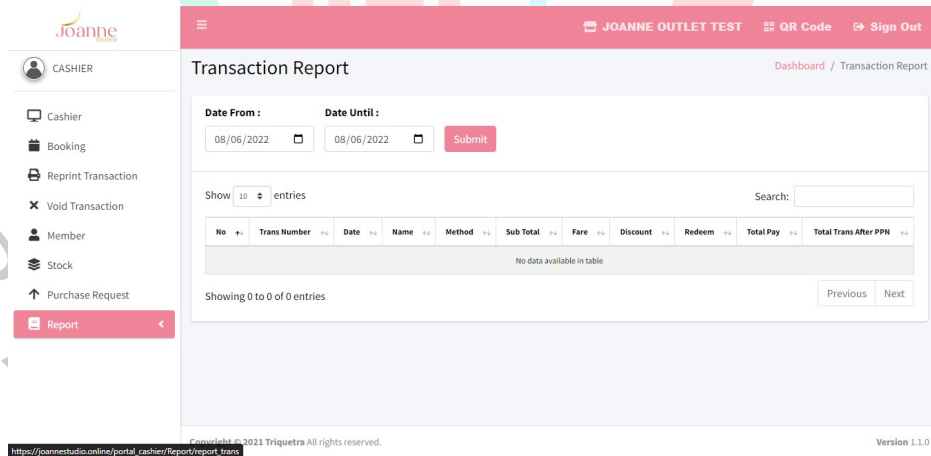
Joanne

CASHIER

Cashier
Booking
Reprint Transaction
Void Transaction
Member
Stock
Purchase Request
Report

JOANNE OUTLET TEST QR Code Sign Out

Transaction Report

Dashboard / Transaction Report

Date From :
08/06/2022

Date Until :
08/06/2022

Submit

Show 10 entries

Search:

| No | Trans Number | Date | Name | Method | Sub Total | Fare | Discount | Redeem | Total Pay | Total Trans After PPN |
|---|---|---|---|---|---|---|---|---|---|---|
| No data available in table | | | | | | | | | | |

Showing 0 to 0 of 0 entries

Previous Next

Copyright © 2021 Triquetra All rights reserved.

Version 1.1.0

https://joannestudio.online/portal_cashier/Report/report_trans